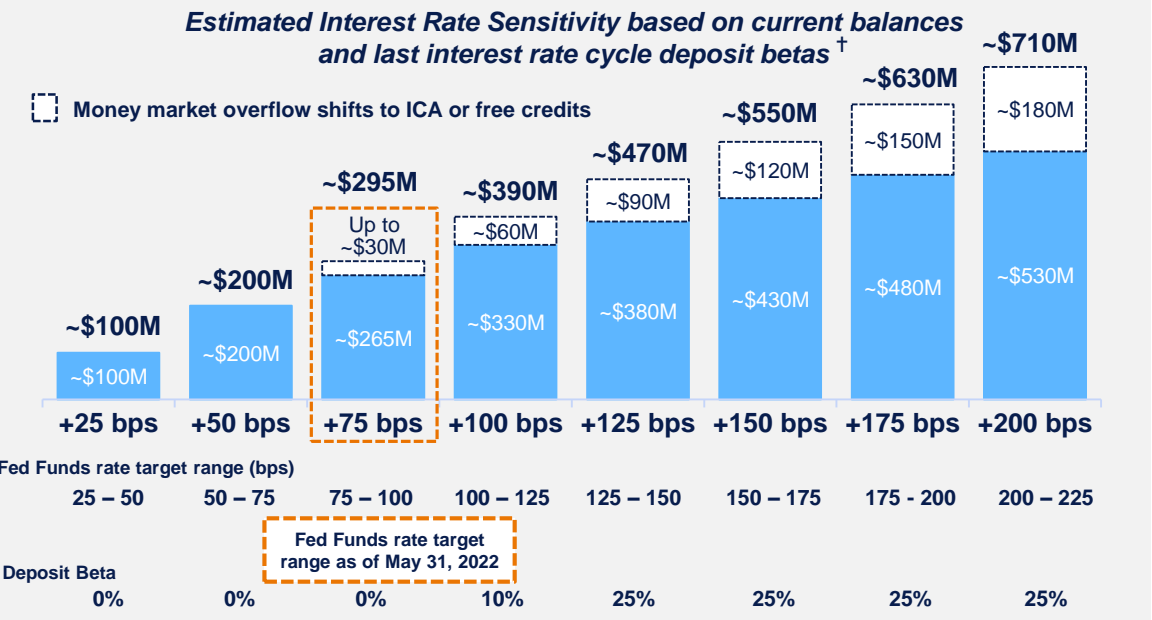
Estimated Interest Rate Sensitivity based on current balances and last interest rate cycle deposit betas †

Money market overflow shifts to ICA or free credits

~$100M
~$100M

~$200M
~$200M

~$295M
Up to ~$30M
~$265M

~$390M
~$60M
~$330M

~$470M
~$90M
~$380M

~$550M
~$120M
~$430M

~$630M
~$150M
~$480M

~$710M
~$180M
~$530M

+25 bps | +50 bps | +75 bps | +100 bps | +125 bps | +150 bps | +175 bps | +200 bps

Fed Funds rate target range (bps)

25 – 50 | 50 – 75 | 75 – 100 | 100 – 125 | 125 – 150 | 150 – 175 | 175 - 200 | 200 – 225

Fed Funds rate target range as of May 31, 2022

Deposit Beta

0% | 0% | 0% | 10% | 25% | 25% | 25% | 25%